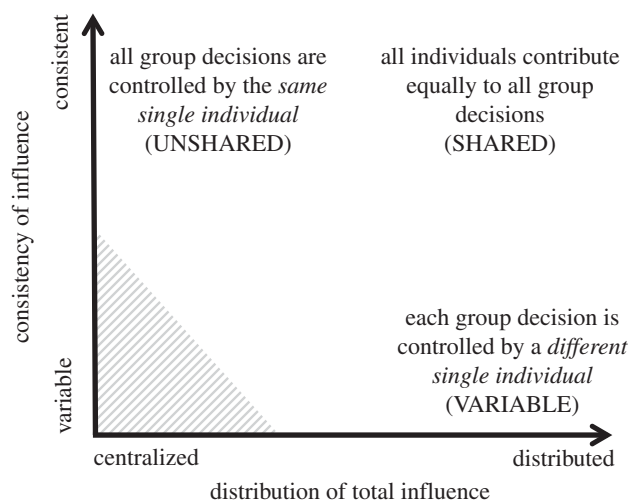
consistent

consistency of influence

variable

all group decisions are controlled by the *same single individual* (UNSHARED)

all individuals contribute equally to all group decisions (SHARED)

each group decision is controlled by a *different single individual* (VARIABLE)

centralized

distributed

distribution of total influence